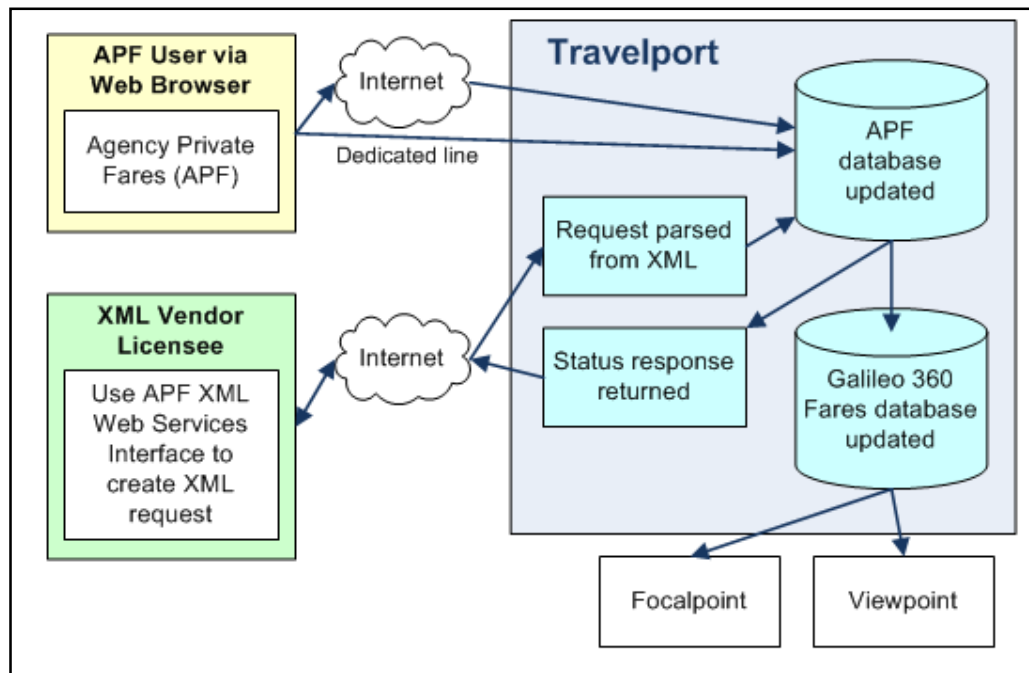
APF User via Web Browser

Agency Private Fares (APF)

Internet

Dedicated line

Travelport

APF database updated

Request parsed from XML

XML Vendor Licensee

Use APF XML Web Services Interface to create XML request

Internet

Status response returned

Galileo 360 Fares database updated

Focalpoint

Viewpoint